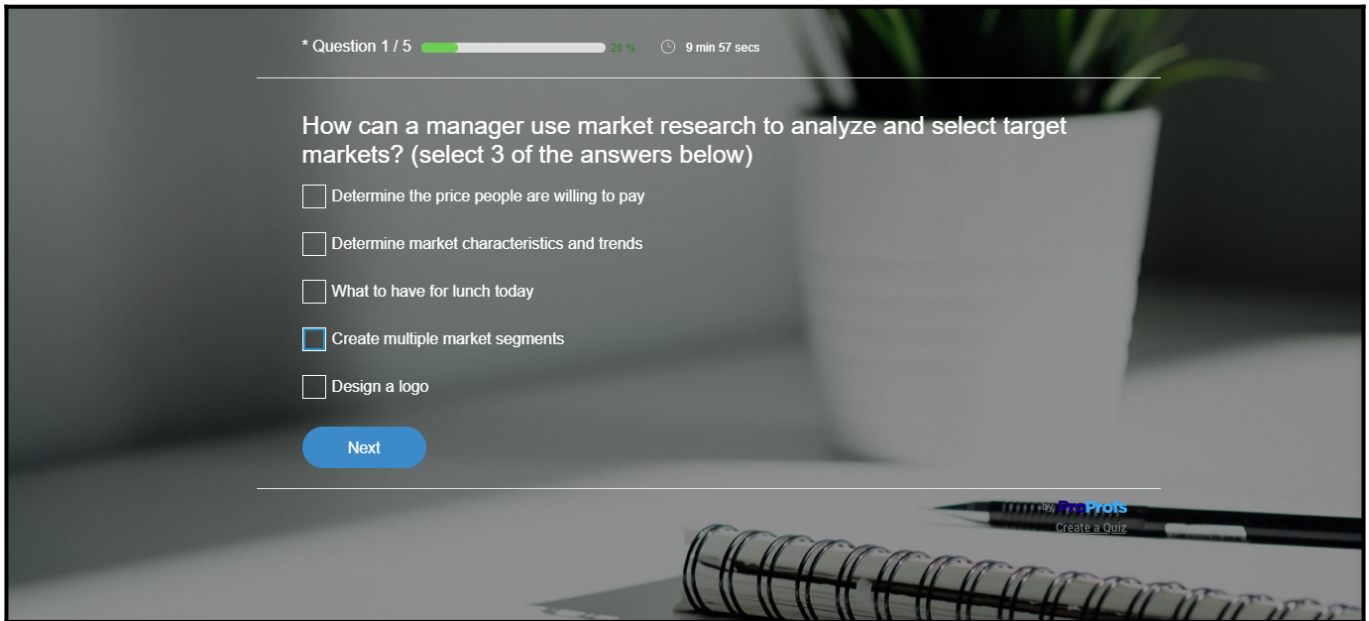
* Question 1 / 5 20 % 9 min 57 secs

How can a manager use market research to analyze and select target markets? (select 3 of the answers below)

Determine the price people are willing to pay

Determine market characteristics and trends

What to have for lunch today

Create multiple market segments

Design a logo

Next

by ProProfs
Create a Quiz